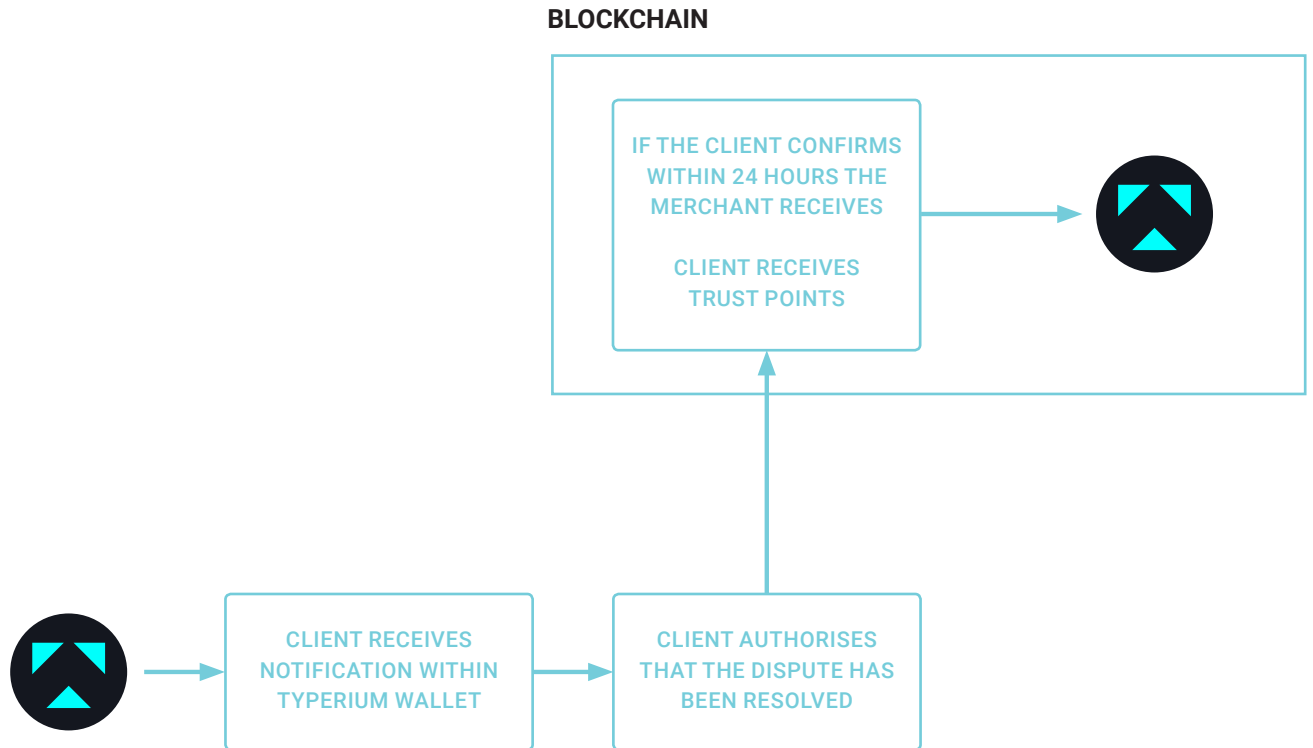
BLOCKCHAIN

IF THE CLIENT CONFIRMS WITHIN 24 HOURS THE MERCHANT RECEIVES

CLIENT RECEIVES TRUST POINTS

CLIENT RECEIVES NOTIFICATION WITHIN TYPERIUM WALLET

CLIENT AUTHORISES THAT THE DISPUTE HAS BEEN RESOLVED